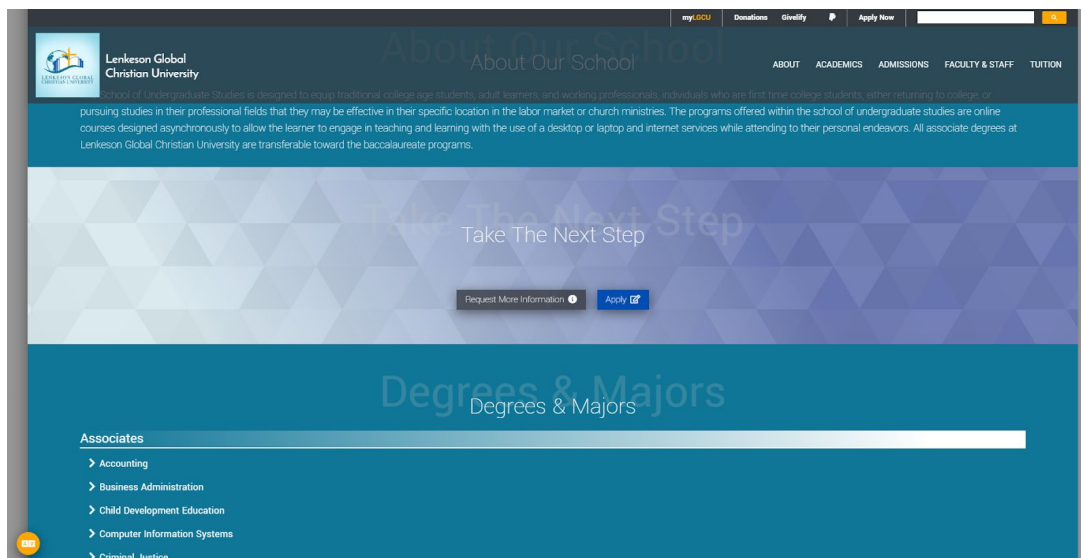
myLGCU Donations Givelify Apply Now

Lenkeson Global Christian University

About Our School

ABOUT ACADEMICS ADMISSIONS FACULTY & STAFF TUITION

School of Undergraduate Studies is designed to equip traditional college age students, adult learners, and working professionals, individuals who are first time college students, either returning to college, or pursuing studies in their professional fields that they may be effective in their specific location in the labor market or church ministries. The programs offered within the school of undergraduate studies are online courses designed asynchronously to allow the learner to engage in teaching and learning with the use of a desktop or laptop and internet services while attending to their personal endeavors. All associate degrees at Lenkeson Global Christian University are transferable toward the baccalaureate programs.

Take The Next Step

Request More Information

Apply

Degrees & Majors

Associates

Accounting

Business Administration

Child Development Education

Computer Information Systems

Criminal Justice